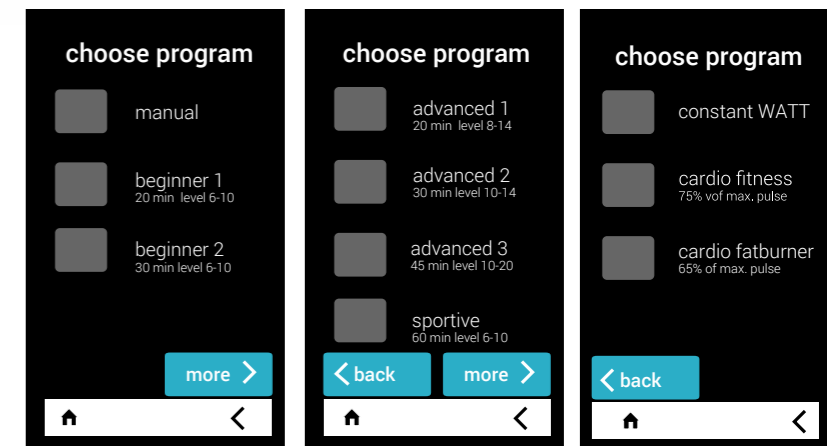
choose program

manual

beginner 1
20 min level 6-10

beginner 2
30 min level 6-10

more

choose program

advanced 1
20 min level 8-14

advanced 2
30 min level 10-14

advanced 3
45 min level 10-20

sportive
60 min level 6-10

back

more

choose program

constant WATT

cardio fitness
75% vof max. pulse

cardio fatburner
65% of max. pulse

back